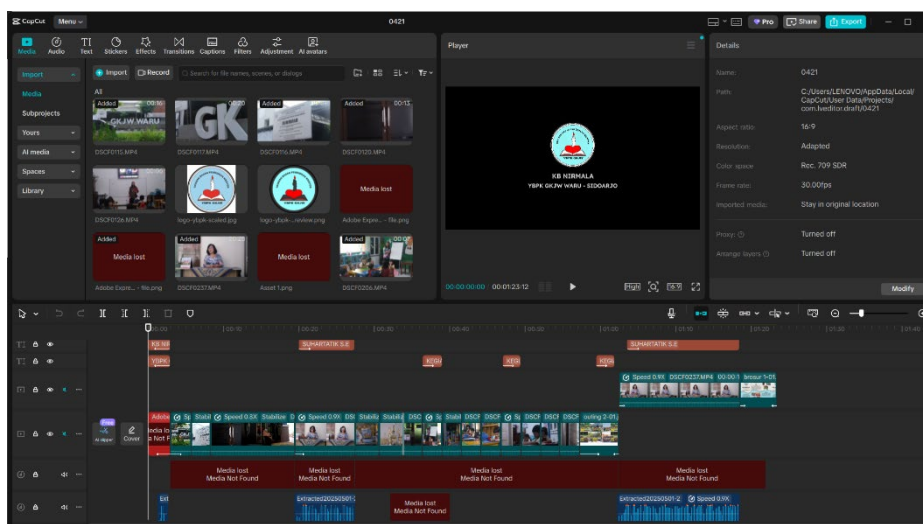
CapCut Menu

0421

Pro Share Export

Media Audio Text Stickers Effects Transitions Captions Filters Adjustment AI avatars

Import

Media

Subprojects

Yours

AI media

Spaces

Library

Import Record Search for file names, scenes, or dialogs

All

Added 00:16 DSCF0115.MP4

Added 00:20 DSCF0117.MP4

Added DSCF0118.MP4

Added 00:13 DSCF0120.MP4

DSCF0126.MP4

logo-ybpk-scaled.jpg

logo-ybpk-...review.png

Media lost Adobe Expre...- file.png

Added Media lost Adobe Expre...- file.png

Added DSCF0237.MP4

Media lost Asset 1.png

Added 00:07 DSCF0226.MP4

Player

KB NIRMALA
YBPK GKJW WARU - SIDOARJO

00:00:00:00 / 00:01:23:12

Details

Name: 0421

Path: C:/Users/LENOVO/AppData/Local/CapCut/User Data/Projects/com.lveditor.draft/0421

Aspect ratio: 16:9

Resolution: Adapted

Color space: Rec. 709 SDR

Frame rate: 30.00fps

Imported media: Stay in original location

Proxy: Turned off

Arrange layers: Turned off

Modify

00:00 | 00:10 | 00:20 | 00:30 | 00:40 | 00:50 | 01:00 | 01:10 | 01:20 | 01:30 | 01:40

KB NI SUHARTATIK S.E SUHARTATIK S.E

YBPK KEGI KEGI KEGI

Speed 0.9X DSCF0237.MP4 00:00:1 brosur 1-05

Adobe Media lo Not F Speed 0.9X Stabili Speed 0.9X Stabilize Speed 0.9X Stabiliz Stabili DSC Stabil DSCF DSCF DSCF DSCF rooting 2-01

AI digital Cover

Media lost Media Not Found

Media lost Media Not Found

Media lost Media Not Found

Media lost Media Not Found

Ext Extracted20250501- Media lost Media Not Found Extracted20250501-2 Speed 0.9X